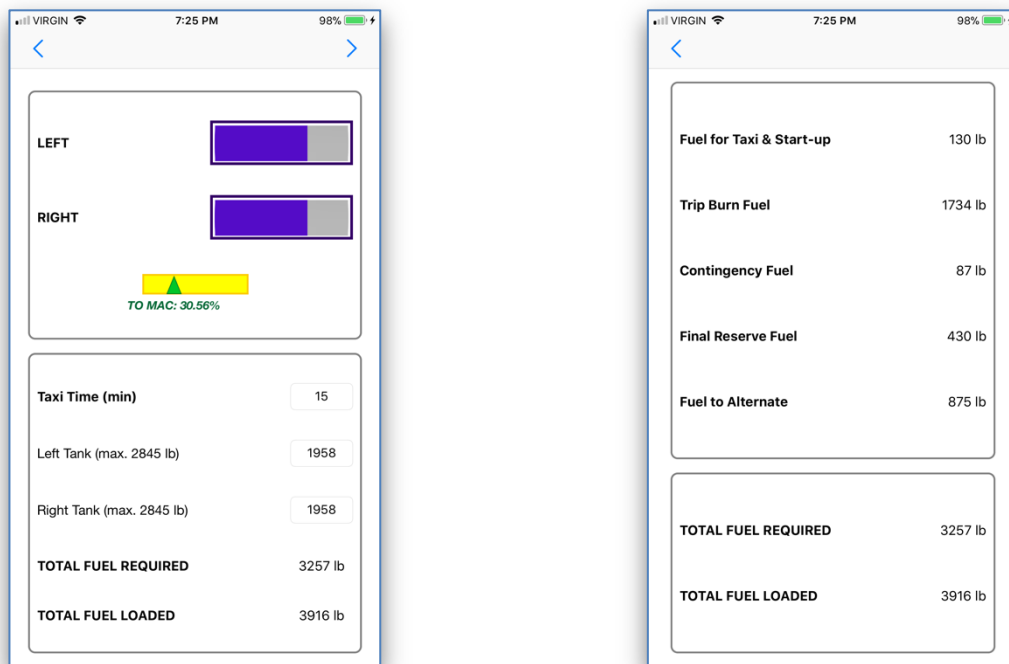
VIRGIN 7:25 PM 98%

LEFT

RIGHT

TO MAC: 30.56%

Taxi Time (min) 15

Left Tank (max. 2845 lb) 1958

Right Tank (max. 2845 lb) 1958

TOTAL FUEL REQUIRED 3257 lb

TOTAL FUEL LOADED 3916 lb

VIRGIN 7:25 PM 98%

Fuel for Taxi & Start-up 130 lb

Trip Burn Fuel 1734 lb

Contingency Fuel 87 lb

Final Reserve Fuel 430 lb

Fuel to Alternate 875 lb

TOTAL FUEL REQUIRED 3257 lb

TOTAL FUEL LOADED 3916 lb